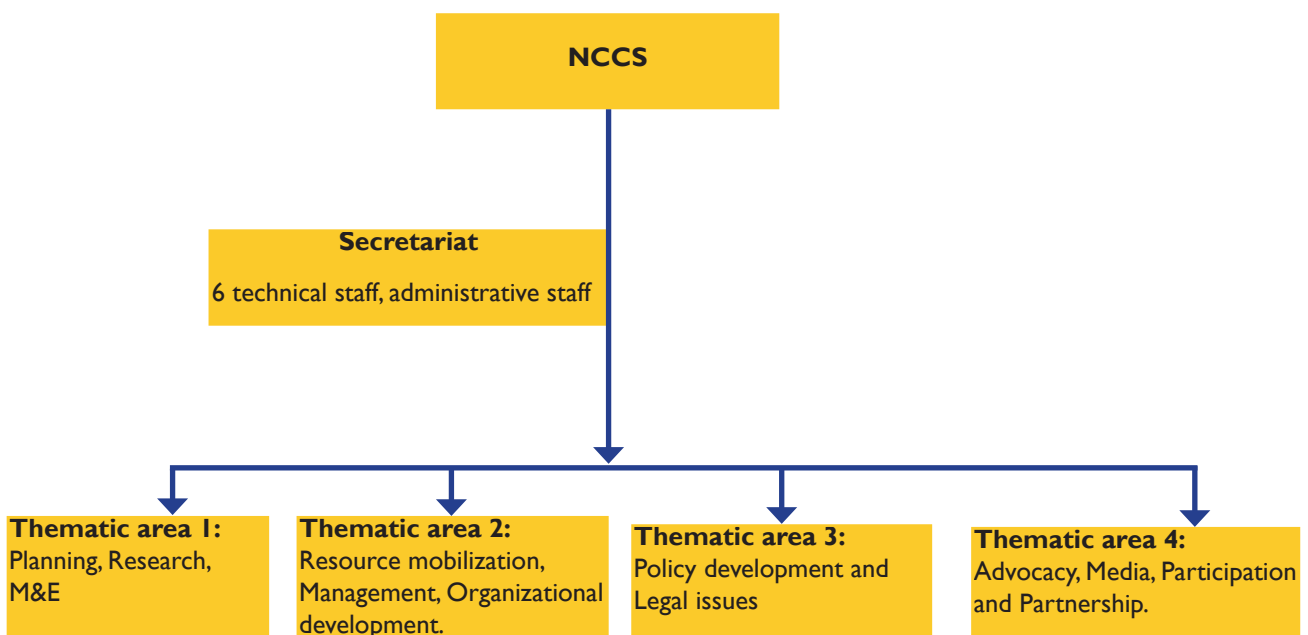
NCCS

Secretariat

6 technical staff, administrative staff

Thematic area 1:
Planning, Research, M&E

Thematic area 2:
Resource mobilization, Management, Organizational development.

Thematic area 3:
Policy development and Legal issues

Thematic area 4:
Advocacy, Media, Participation and Partnership.